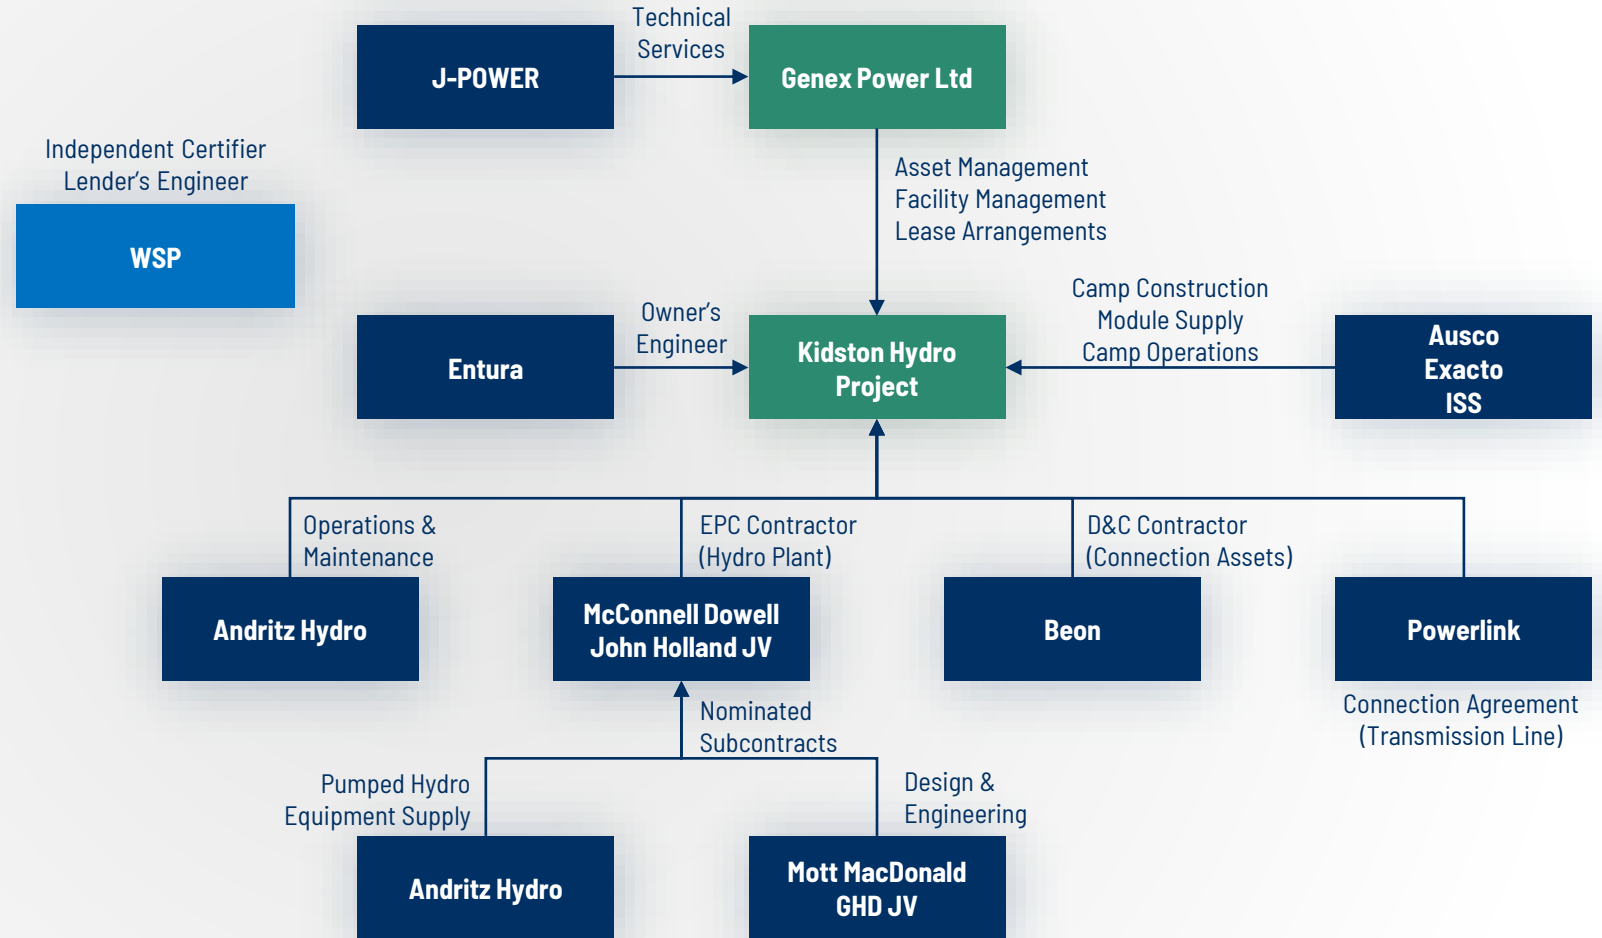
J-POWER

Technical Services

Genex Power Ltd

Independent Certifier
Lender's Engineer

WSP

Asset Management
Facility Management
Lease Arrangements

Entura

Owner's Engineer

Kidston Hydro Project

Camp Construction
Module Supply
Camp Operations

Ausco
Exacto
ISS

Operations & Maintenance

EPC Contractor (Hydro Plant)

D&C Contractor (Connection Assets)

Andritz Hydro

McConnell Dowell John Holland JV

Beon

Powerlink

Connection Agreement (Transmission Line)

Nominated Subcontracts

Pumped Hydro Equipment Supply

Design & Engineering

Andritz Hydro

Mott MacDonald GHD JV